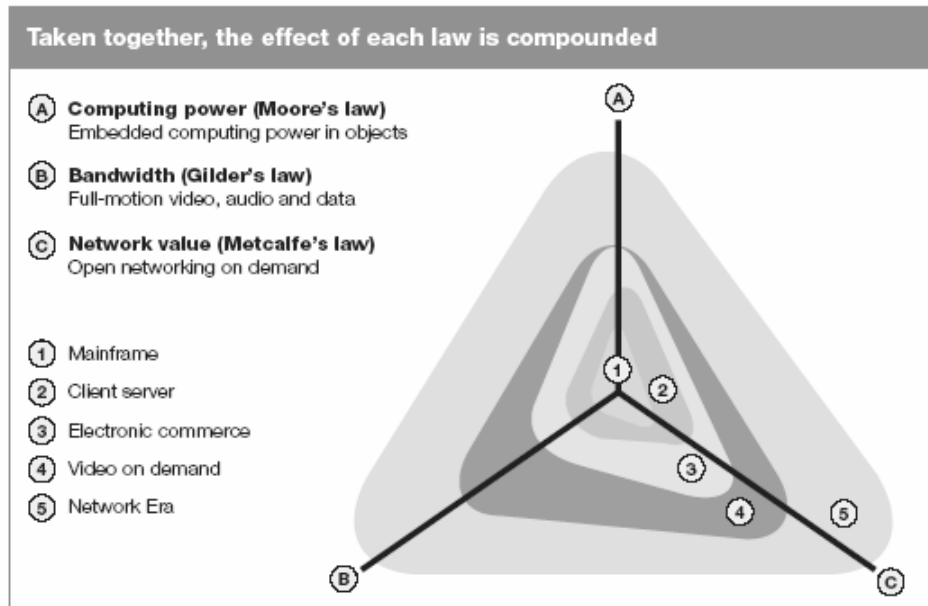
Taken together, the effect of each law is compounded

A Computing power (Moore's law)
Embedded computing power in objects

B Bandwidth (Gilder's law)
Full-motion video, audio and data

C Network value (Metcalfe's law)
Open networking on demand

1 Mainframe
2 Client server
3 Electronic commerce
4 Video on demand
5 Network Era

A
1
2
3
4
5
B
C